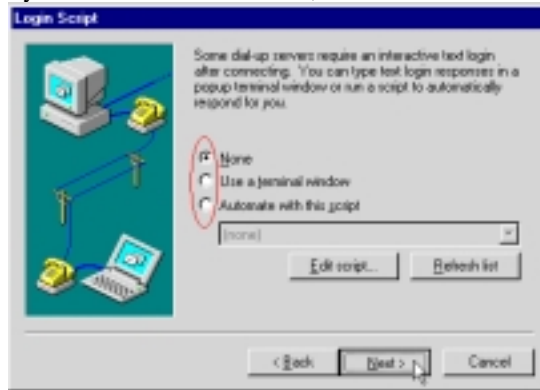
Login Script

Some dial-up servers require an interactive text login after connecting. You can type text login responses in a popup terminal window or run a script to automatically respond for you.

None

Use a terminal window

Automate with this script

(none)

Edit script...

Refresh list

< Back

Next >

Cancel